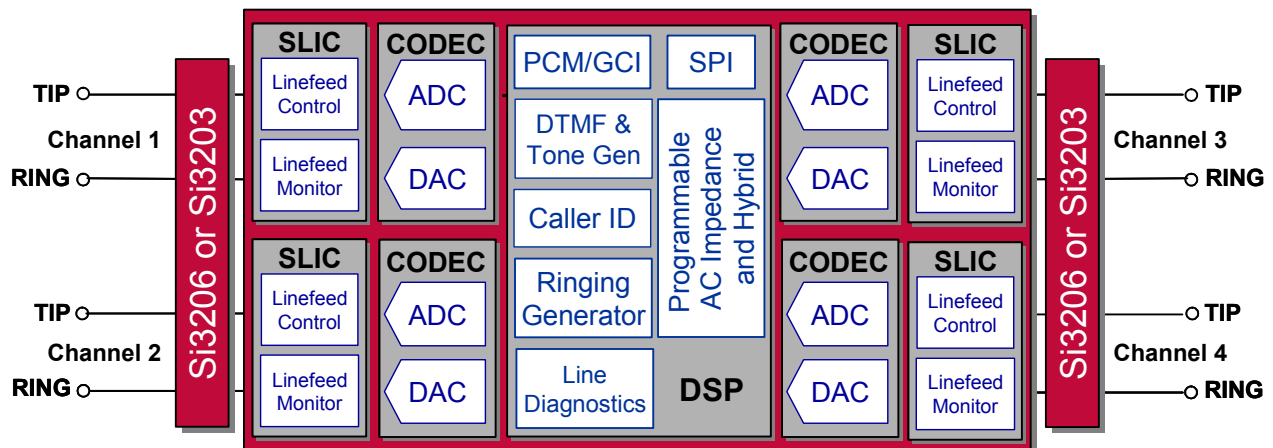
TIP
Channel 1
RING
TIP
Channel 2
RING

Si3206 or Si3203

SLIC
Linefeed Control
Linefeed Monitor

CODEC
ADC
DAC

SLIC
Linefeed Control
Linefeed Monitor

CODEC
ADC
DAC

PCM/GCI
SPI
DTMF & Tone Gen
Caller ID
Ringing Generator
Line Diagnostics
Programmable AC Impedance and Hybrid
DSP

CODEC
ADC
DAC

SLIC
Linefeed Control
Linefeed Monitor

CODEC
ADC
DAC

SLIC
Linefeed Control
Linefeed Monitor

Si3206 or Si3203

TIP
Channel 3
RING
TIP
Channel 4
RING